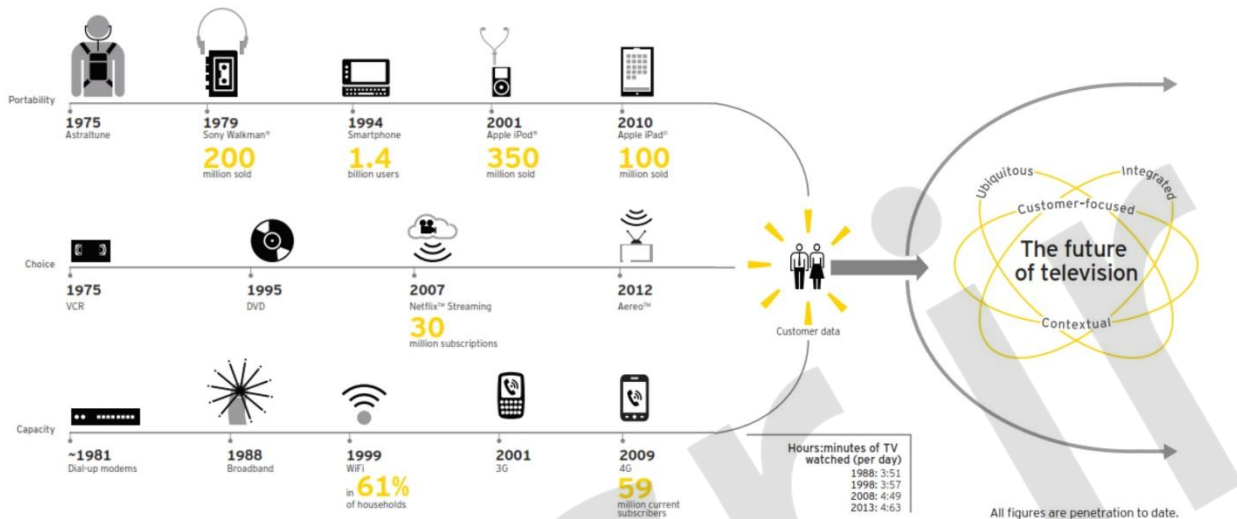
Portability

1975
Astraltune

1979
Sony Walkman®
200
million sold

1994
Smartphone
1.4
billion users

2001
Apple iPod®
350
million sold

2010
Apple iPad®
100
million sold

Choice

1975
VCR

1995
DVD

2007
Netflix™ Streaming
30
million subscriptions

2012
Aereo™

Customer data

Capacity

~1981
Dial-up modems

1988
Broadband

1999
WiFi
in 61%
of households

2001
3G

2009
4G
59
million current subscribers

Hours:minutes of TV watched (per day)
1988: 3:51
1998: 3:57
2008: 4:49
2013: 4:63

Ubiquitous
Integrated
Customer-focused
The future of television
Contextual

All figures are penetration to date.